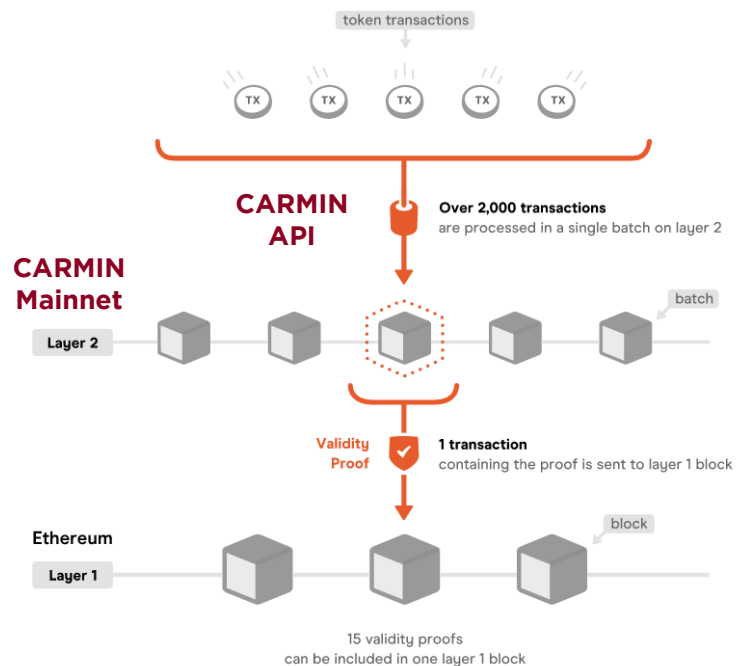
token transactions

TX TX TX TX TX

CARMIN API

Over 2,000 transactions
are processed in a single batch on layer 2

CARMIN Mainnet

batch

Layer 2

Validity Proof

1 transaction
containing the proof is sent to layer 1 block

Ethereum

block

Layer 1

15 validity proofs
can be included in one layer 1 block